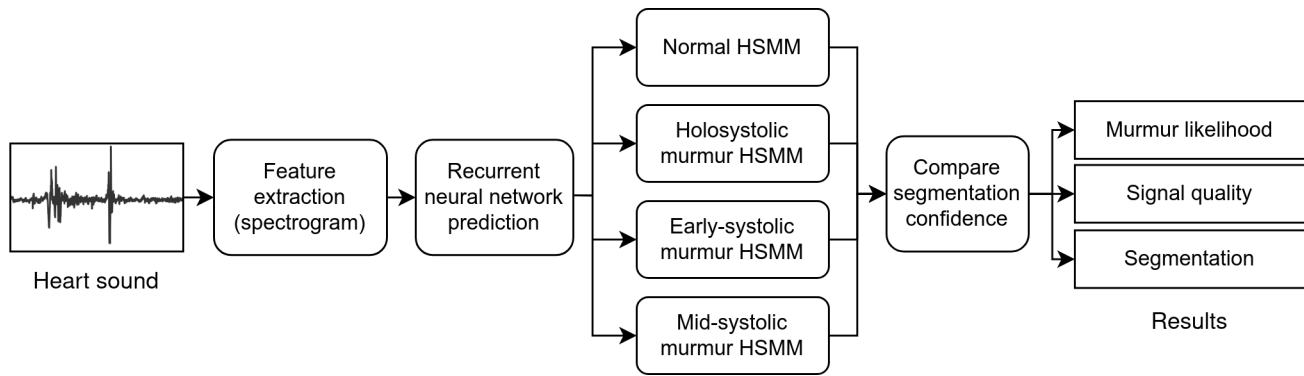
Heart sound

Feature extraction (spectrogram)

Recurrent neural network prediction

Normal HSMM

Holosystolic murmur HSMM

Early-systolic murmur HSMM

Mid-systolic murmur HSMM

Compare segmentation confidence

Murmur likelihood

Signal quality

Segmentation

Results